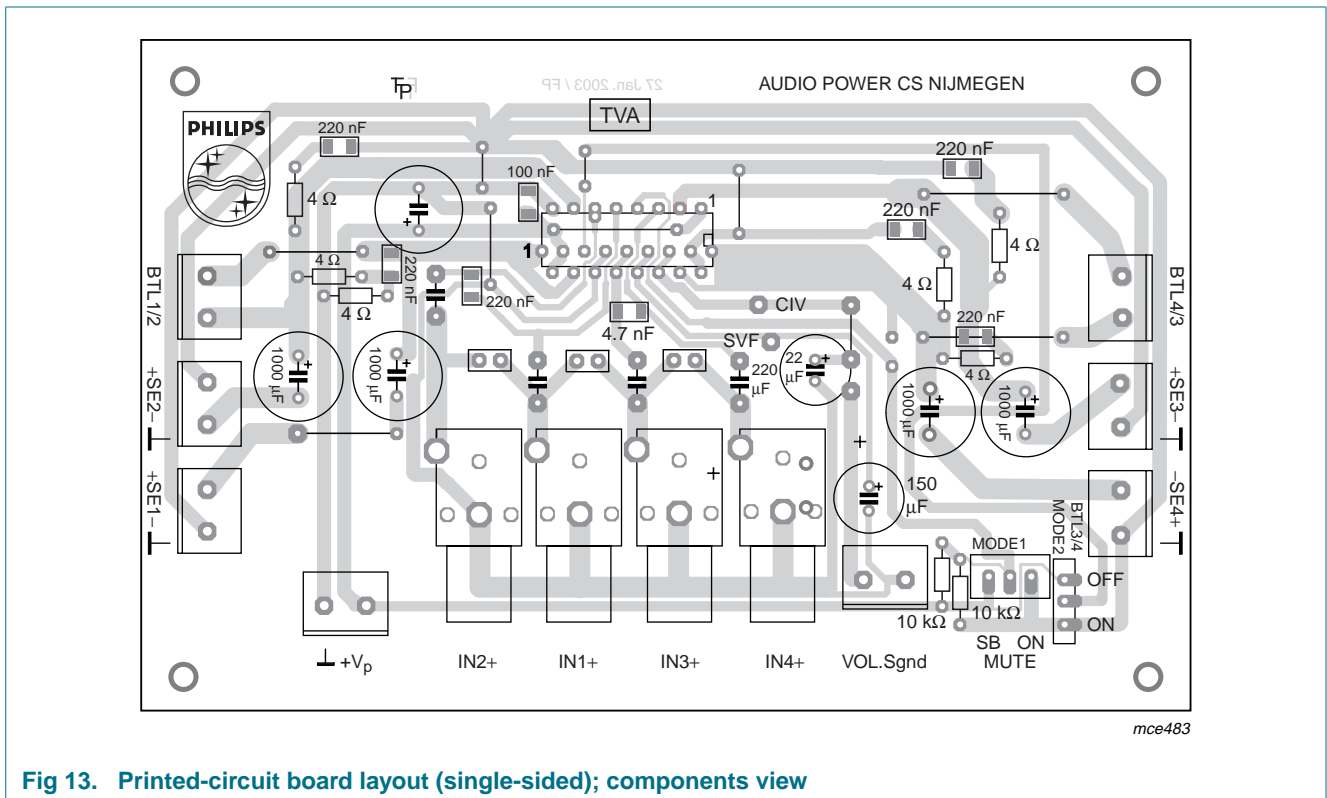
TP

27 Jan. 2003 / FP

AUDIO POWER CS NIJMEGEN

PHILIPS

TVA

220 nF

4 Ω

100 nF

1

220 nF

220 nF

4 Ω

1

4 Ω

220 nF

4 Ω

220 nF

4 Ω

BTL1/2

BTL4/3

CIV

4.7 nF

220 nF

SVF

1000 µF

1000 µF

220 µF

22 µF

1000 µF

1000 µF

4 Ω

+SE2−

+SE3−

+SE1−

+

150 µF

−SE4+

BTL3/4

MODE2

MODE1

OFF

10 kΩ

10 kΩ

ON

SB ON

MUTE

+V$_p$

IN2+

IN1+

IN3+

IN4+

VOL.Sgnd

mce483

Fig 13. Printed-circuit board layout (single-sided); components view